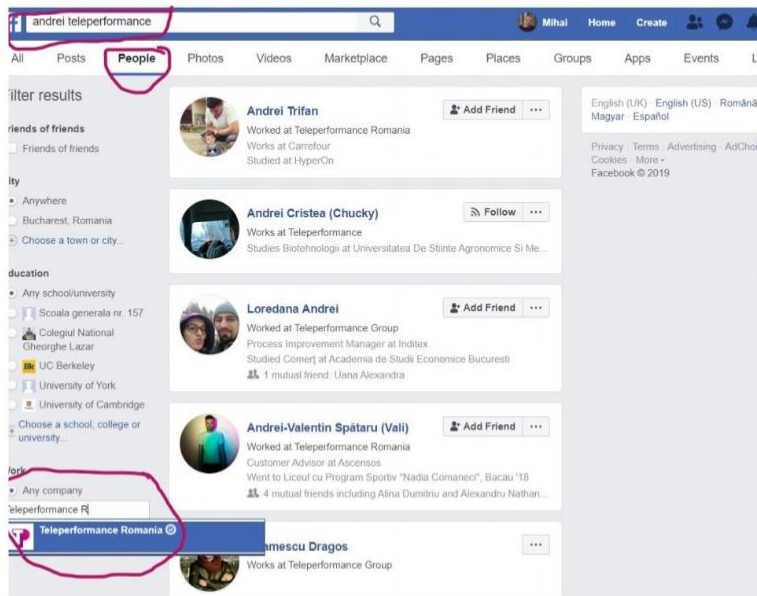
andrei teleperformance

Mihai Home Create

All Posts People Photos Videos Marketplace Pages Places Groups Apps Events L

ilter results

riends of friends

Friends of friends

ity

Anywhere

Bucharest, Romania

Choose a town or city...

ducation

Any school/university

Scoala generala nr. 157

Colegiul National Gheorghe Lazar

UC Berkeley

University of York

University of Cambridge

Choose a school, college or university...

ork

Any company

eleperformance R

Teleperformance Romania

Andrei Trifan
Worked at Teleperformance Romania
Works at Carrefour
Studied at HyperOn
Add Friend ···

Andrei Cristea (Chucky)
Works at Teleperformance
Studies Biotehnologii at Universitatea De Stiinte Agronomice Si Me...
Follow ···

Loredana Andrei
Worked at Teleperformance Group
Process Improvement Manager at Inditex
Studied Comerț at Academia de Studii Economice Bucuresti
1 mutual friend: Uana Alexandra
Add Friend ···

Andrei-Valentin Spătaru (Vali)
Worked at Teleperformance Romania
Customer Advisor at Ascensos
Went to Liceul cu Program Sportiv "Nadia Comaneci", Bacau '18
4 mutual friends including Alina Dumitriu and Alexandru Nathan...
Add Friend ···

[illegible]escu Dragos
Works at Teleperformance Group
···

English (UK) · English (US) · Română
Magyar · Español

Privacy · Terms · Advertising · AdCho
Cookies · More
Facebook © 2019